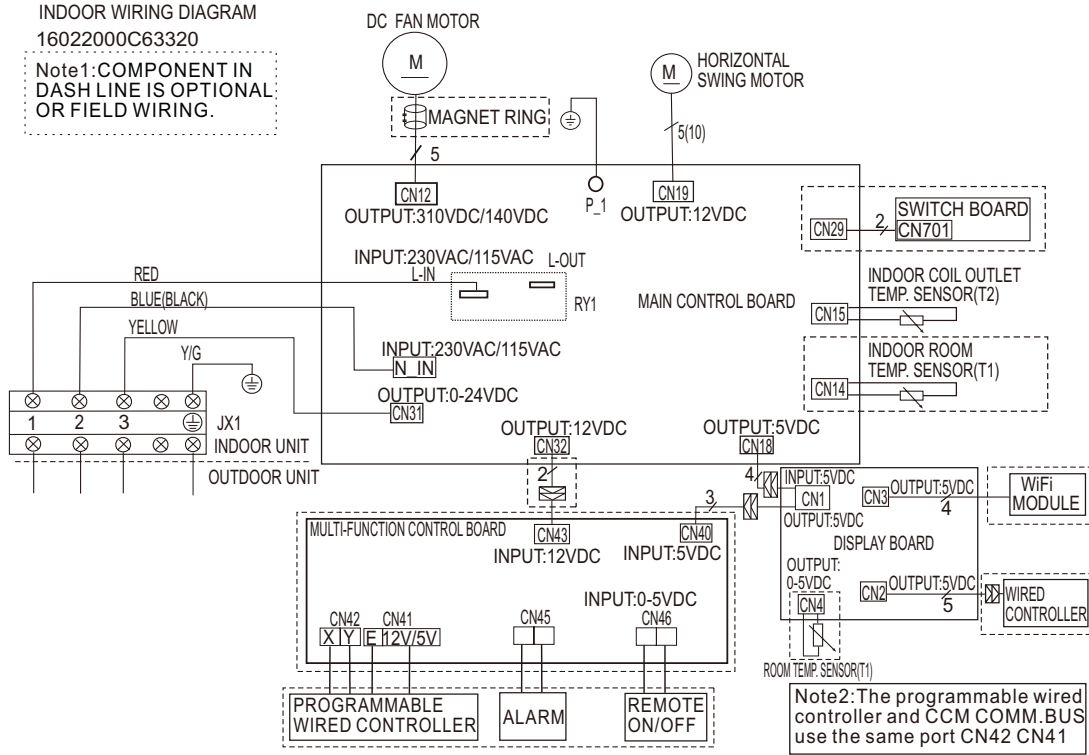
INDOOR WIRING DIAGRAM
16022000C63320

Note1:COMPONENT IN DASH LINE IS OPTIONAL OR FIELD WIRING.

DC FAN MOTOR
M
MAGNET RING
5
CN12
OUTPUT:310VDC/140VDC
P_1
M
HORIZONTAL SWING MOTOR
5(10)
CN19
OUTPUT:12VDC
CN29
2
SWITCH BOARD
CN701
INPUT:230VAC/115VAC
L-IN
L-OUT
RY1
MAIN CONTROL BOARD
INDOOR COIL OUTLET TEMP. SENSOR(T2)
CN15
INDOOR ROOM TEMP. SENSOR(T1)
CN14
RED
BLUE(BLACK)
YELLOW
Y/G
INPUT:230VAC/115VAC
N_IN
OUTPUT:0-24VDC
CN31
1 2 3
JX1
INDOOR UNIT
OUTDOOR UNIT
OUTPUT:12VDC
CN32
2
OUTPUT:5VDC
CN18
4
INPUT:5VDC
CN1
OUTPUT:5VDC
CN3
OUTPUT:5VDC
4
WiFi MODULE
3
MULTI-FUNCTION CONTROL BOARD
CN43
INPUT:12VDC
CN40
INPUT:5VDC
DISPLAY BOARD
OUTPUT: 0-5VDC
CN2
OUTPUT:5VDC
5
WIRED CONTROLLER
CN4
INPUT:0-5VDC
CN42 CN41
X Y E 12V/5V
CN45
CN46
ROOM TEMP. SENSOR(T1)
PROGRAMMABLE WIRED CONTROLLER
ALARM
REMOTE ON/OFF

Note2:The programmable wired controller and CCM COMM.BUS use the same port CN42 CN41